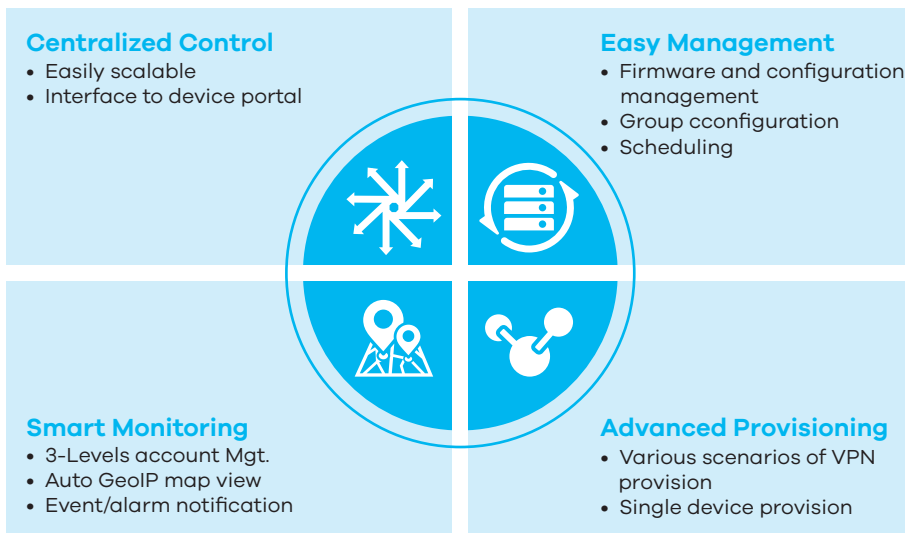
Centralized Control
• Easily scalable
• Interface to device portal

Easy Management
• Firmware and configuration management
• Group cconfiguration
• Scheduling

Smart Monitoring
• 3-Levels account Mgt.
• Auto GeoIP map view
• Event/alarm notification

Advanced Provisioning
• Various scenarios of VPN provision
• Single device provision